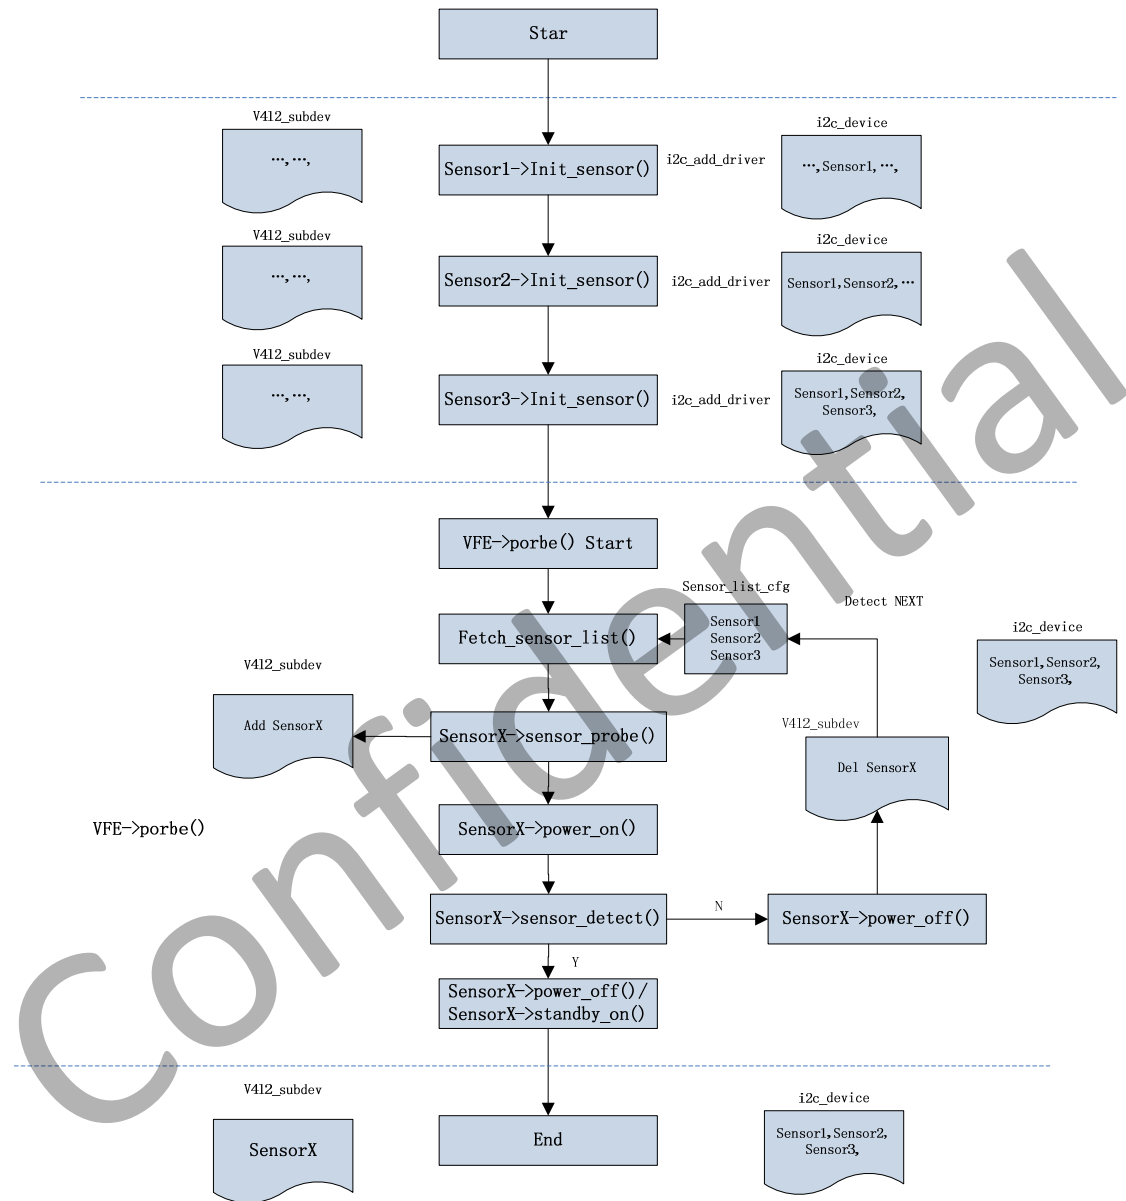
Star

V4l2_subdev
…,…,

Sensor1->Init_sensor()
i2c_add_driver
i2c_device
…,Sensor1,…,

V4l2_subdev
…,…,

Sensor2->Init_sensor()
i2c_add_driver
i2c_device
Sensor1,Sensor2,…

V4l2_subdev
…,…,

Sensor3->Init_sensor()
i2c_add_driver
i2c_device
Sensor1,Sensor2,
Sensor3,

VFE->porbe() Start

Sensor_list_cfg
Sensor1
Sensor2
Sensor3

Detect NEXT

Fetch_sensor_list()

i2c_device
Sensor1,Sensor2,
Sensor3,

V4l2_subdev
Add SensorX

SensorX->sensor_probe()

V4l2_subdev
Del SensorX

VFE->porbe()

SensorX->power_on()

SensorX->sensor_detect()
N
SensorX->power_off()

Y

SensorX->power_off()/
SensorX->standby_on()

V4l2_subdev
SensorX

End

i2c_device
Sensor1,Sensor2,
Sensor3,

Confidential